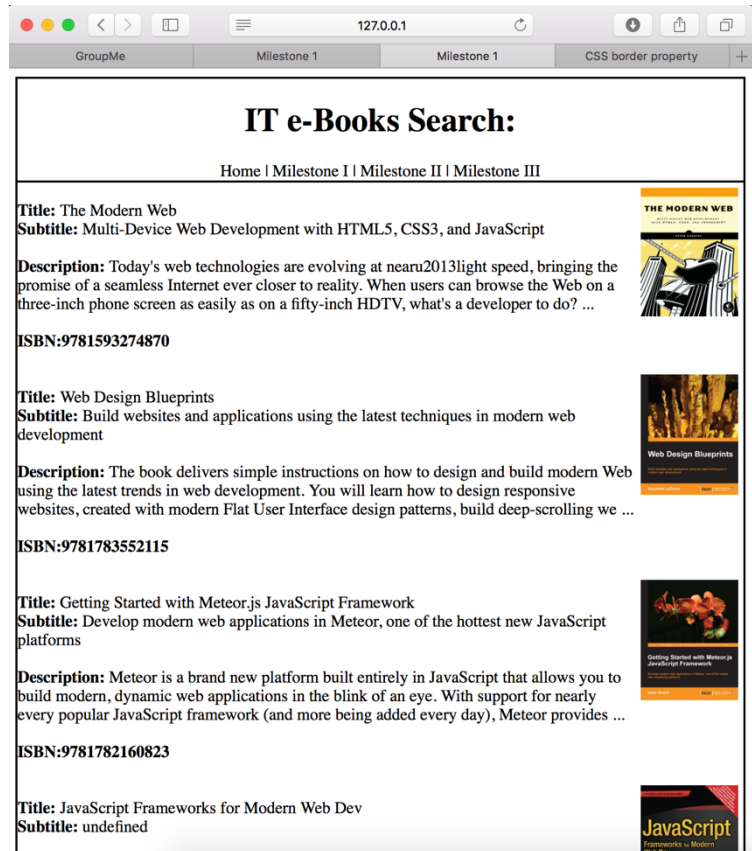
127.0.0.1

GroupMe | Milestone 1 | Milestone 1 | CSS border property

IT e-Books Search:

Home | Milestone I | Milestone II | Milestone III

Title: The Modern Web
Subtitle: Multi-Device Web Development with HTML5, CSS3, and JavaScript

Description: Today's web technologies are evolving at nearu2013light speed, bringing the promise of a seamless Internet ever closer to reality. When users can browse the Web on a three-inch phone screen as easily as on a fifty-inch HDTV, what's a developer to do? ...

ISBN:9781593274870

THE MODERN WEB

Title: Web Design Blueprints
Subtitle: Build websites and applications using the latest techniques in modern web development

Description: The book delivers simple instructions on how to design and build modern Web using the latest trends in web development. You will learn how to design responsive websites, created with modern Flat User Interface design patterns, build deep-scrolling we ...

ISBN:9781783552115

Web Design Blueprints

Title: Getting Started with Meteor.js JavaScript Framework
Subtitle: Develop modern web applications in Meteor, one of the hottest new JavaScript platforms

Description: Meteor is a brand new platform built entirely in JavaScript that allows you to build modern, dynamic web applications in the blink of an eye. With support for nearly every popular JavaScript framework (and more being added every day), Meteor provides ...

ISBN:9781782160823

Getting Started with Meteor.js JavaScript Framework

Title: JavaScript Frameworks for Modern Web Dev
Subtitle: undefined

JavaScript Frameworks for Modern